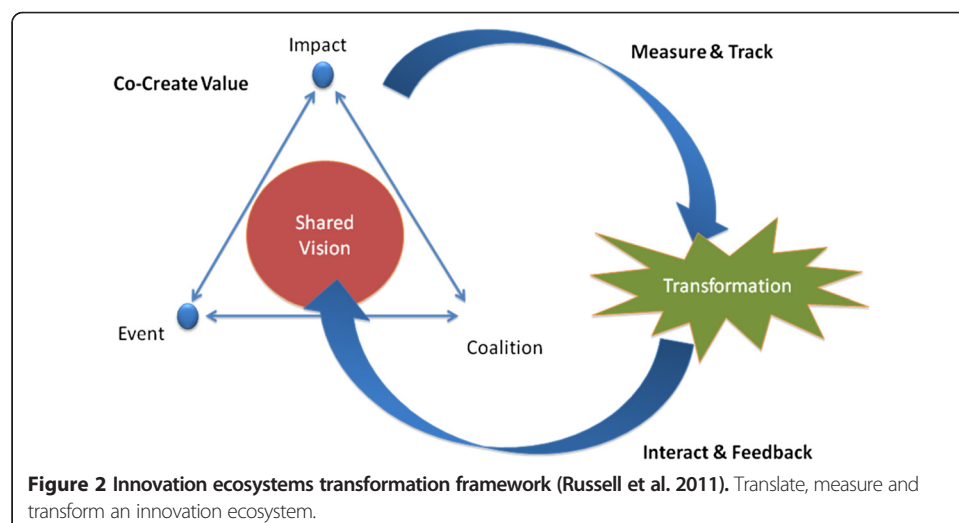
Impact

Measure & Track

Co-Create Value

Shared Vision

Transformation

Event

Coalition

Interact & Feedback

**Figure 2 Innovation ecosystems transformation framework (Russell et al. 2011).** Translate, measure and transform an innovation ecosystem.